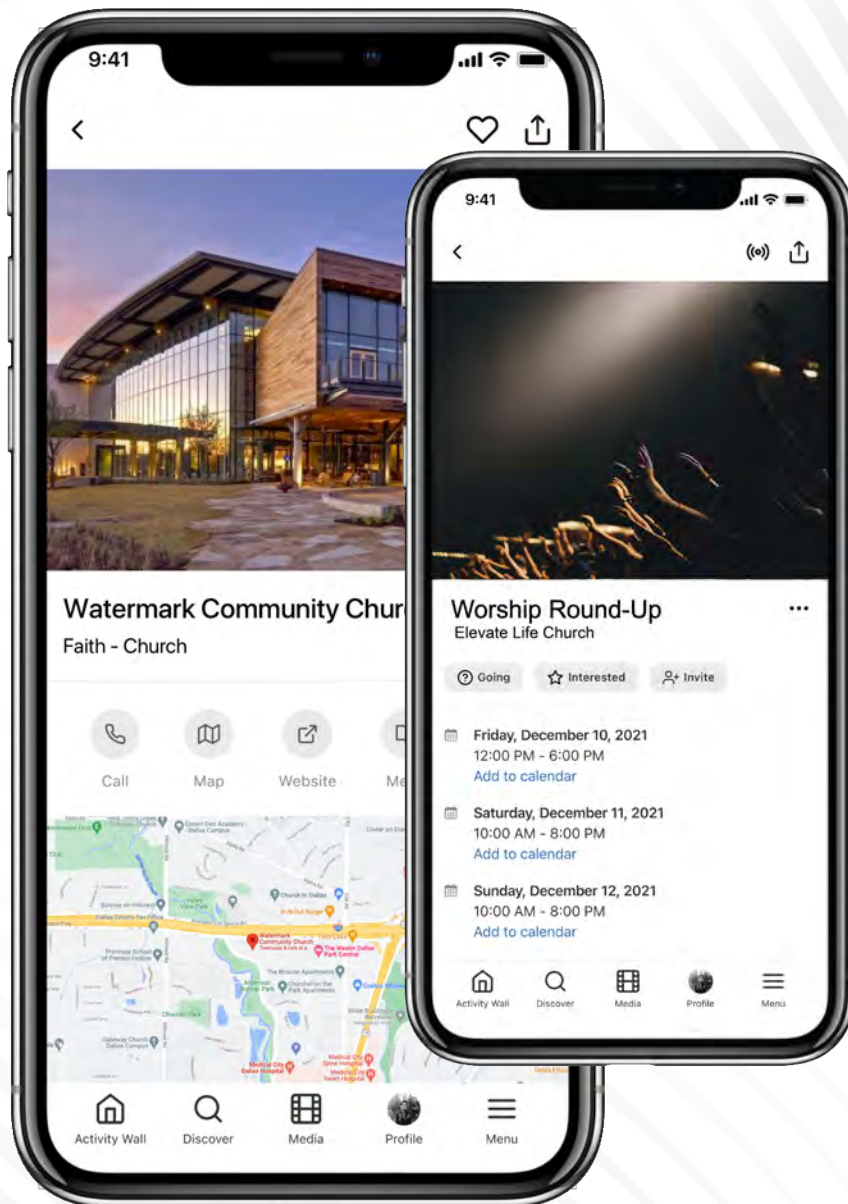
9:41

Watermark Community Chur
Faith - Church

Call
Map
Website
Me

Watermark Community Church
Church in Dallas
In-N-Out Burger
The Westin Dallas Park Central
Medical City Dallas

Activity Wall
Discover
Media
Profile
Menu

9:41

Worship Round-Up
Elevate Life Church

Going
Interested
Invite

Friday, December 10, 2021
12:00 PM - 6:00 PM
Add to calendar

Saturday, December 11, 2021
10:00 AM - 8:00 PM
Add to calendar

Sunday, December 12, 2021
10:00 AM - 8:00 PM
Add to calendar

Activity Wall
Discover
Media
Profile
Menu